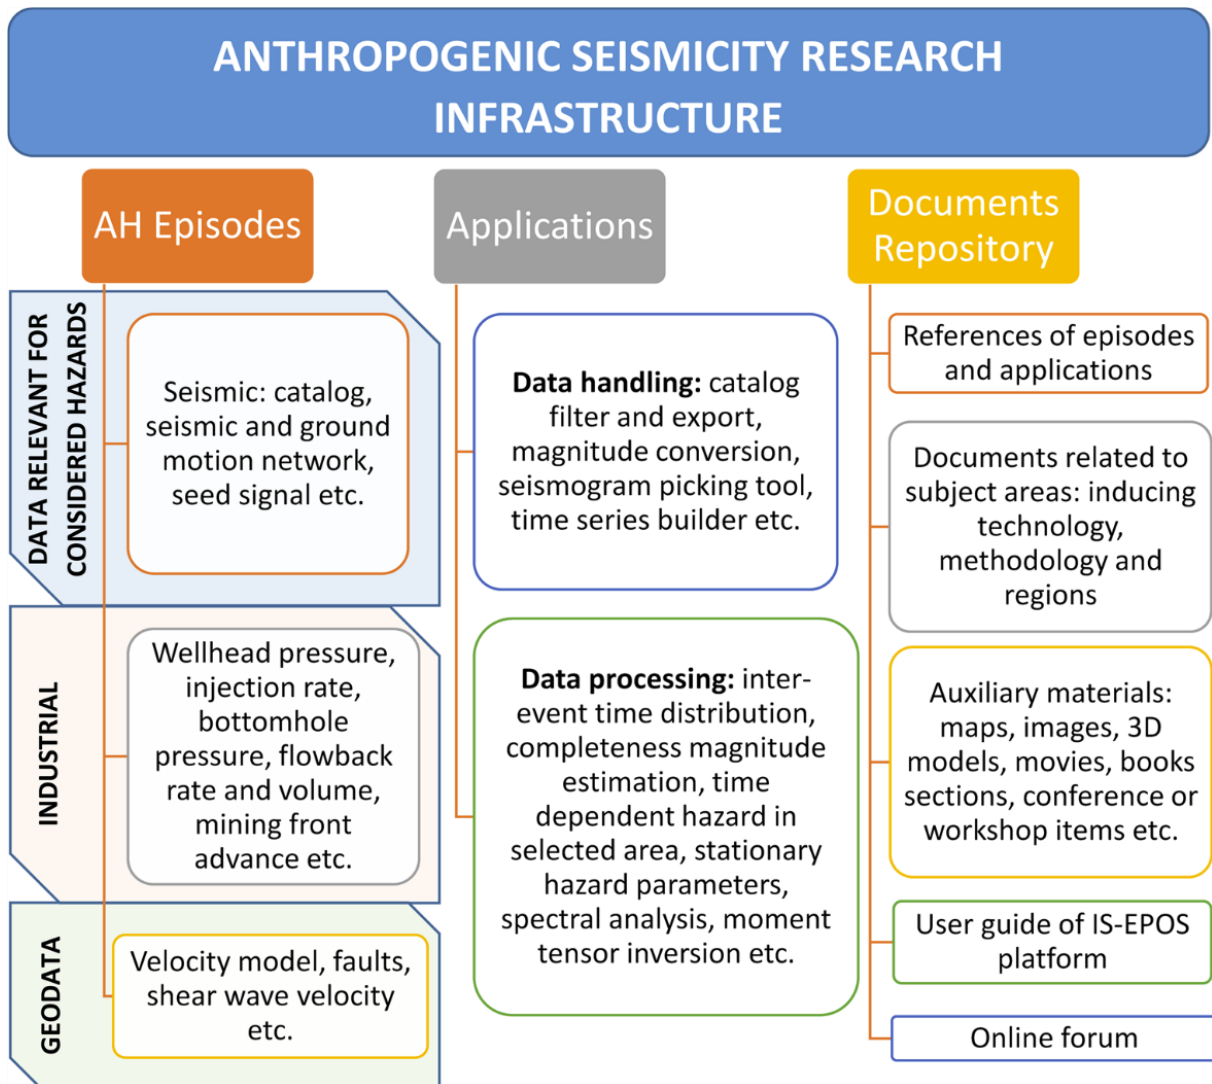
ANTHROPOGENIC SEISMICITY RESEARCH INFRASTRUCTURE

AH Episodes

DATA RELEVANT FOR CONSIDERED HAZARDS

Seismic: catalog, seismic and ground motion network, seed signal etc.

INDUSTRIAL

Wellhead pressure, injection rate, bottomhole pressure, flowback rate and volume, mining front advance etc.

GEODATA

Velocity model, faults, shear wave velocity etc.

Applications

**Data handling:** catalog filter and export, magnitude conversion, seismogram picking tool, time series builder etc.

**Data processing:** inter-event time distribution, completeness magnitude estimation, time dependent hazard in selected area, stationary hazard parameters, spectral analysis, moment tensor inversion etc.

Documents Repository

References of episodes and applications

Documents related to subject areas: inducing technology, methodology and regions

Auxiliary materials: maps, images, 3D models, movies, books sections, conference or workshop items etc.

User guide of IS-EPOS platform

Online forum